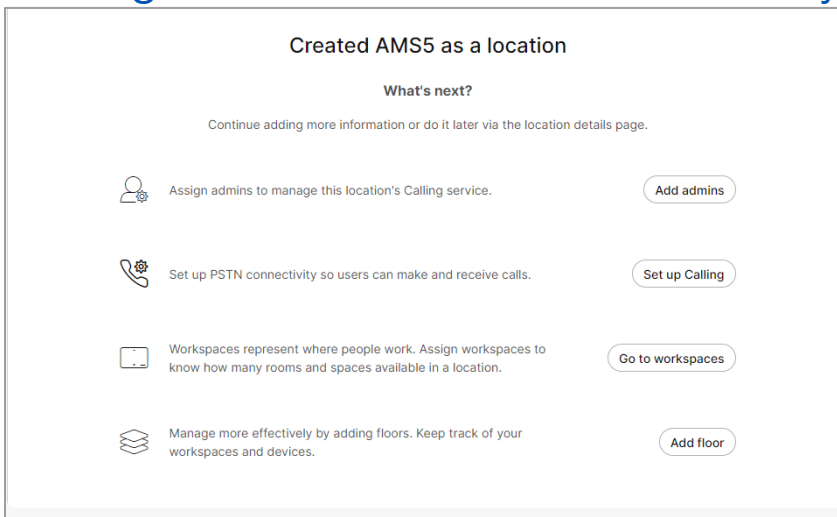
Created AMS5 as a location

What's next?

Continue adding more information or do it later via the location details page.

Assign admins to manage this location's Calling service.

Add admins

Set up PSTN connectivity so users can make and receive calls.

Set up Calling

Workspaces represent where people work. Assign workspaces to know how many rooms and spaces available in a location.

Go to workspaces

Manage more effectively by adding floors. Keep track of your workspaces and devices.

Add floor